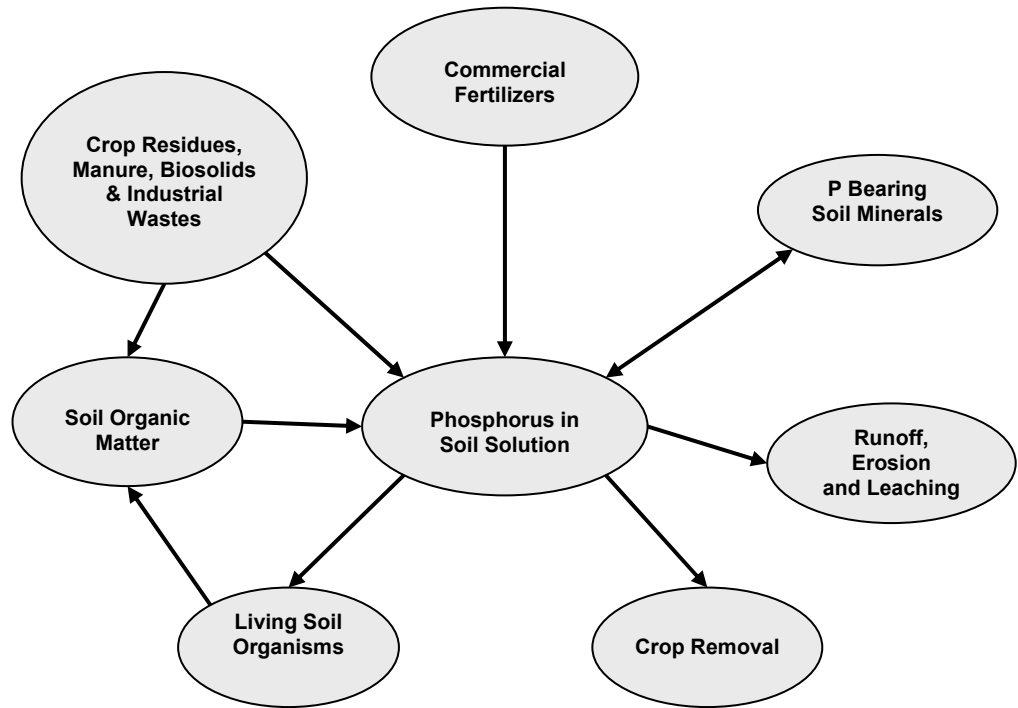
Commercial Fertilizers

Crop Residues, Manure, Biosolids & Industrial Wastes

P Bearing Soil Minerals

Soil Organic Matter

Phosphorus in Soil Solution

Runoff, Erosion and Leaching

Living Soil Organisms

Crop Removal